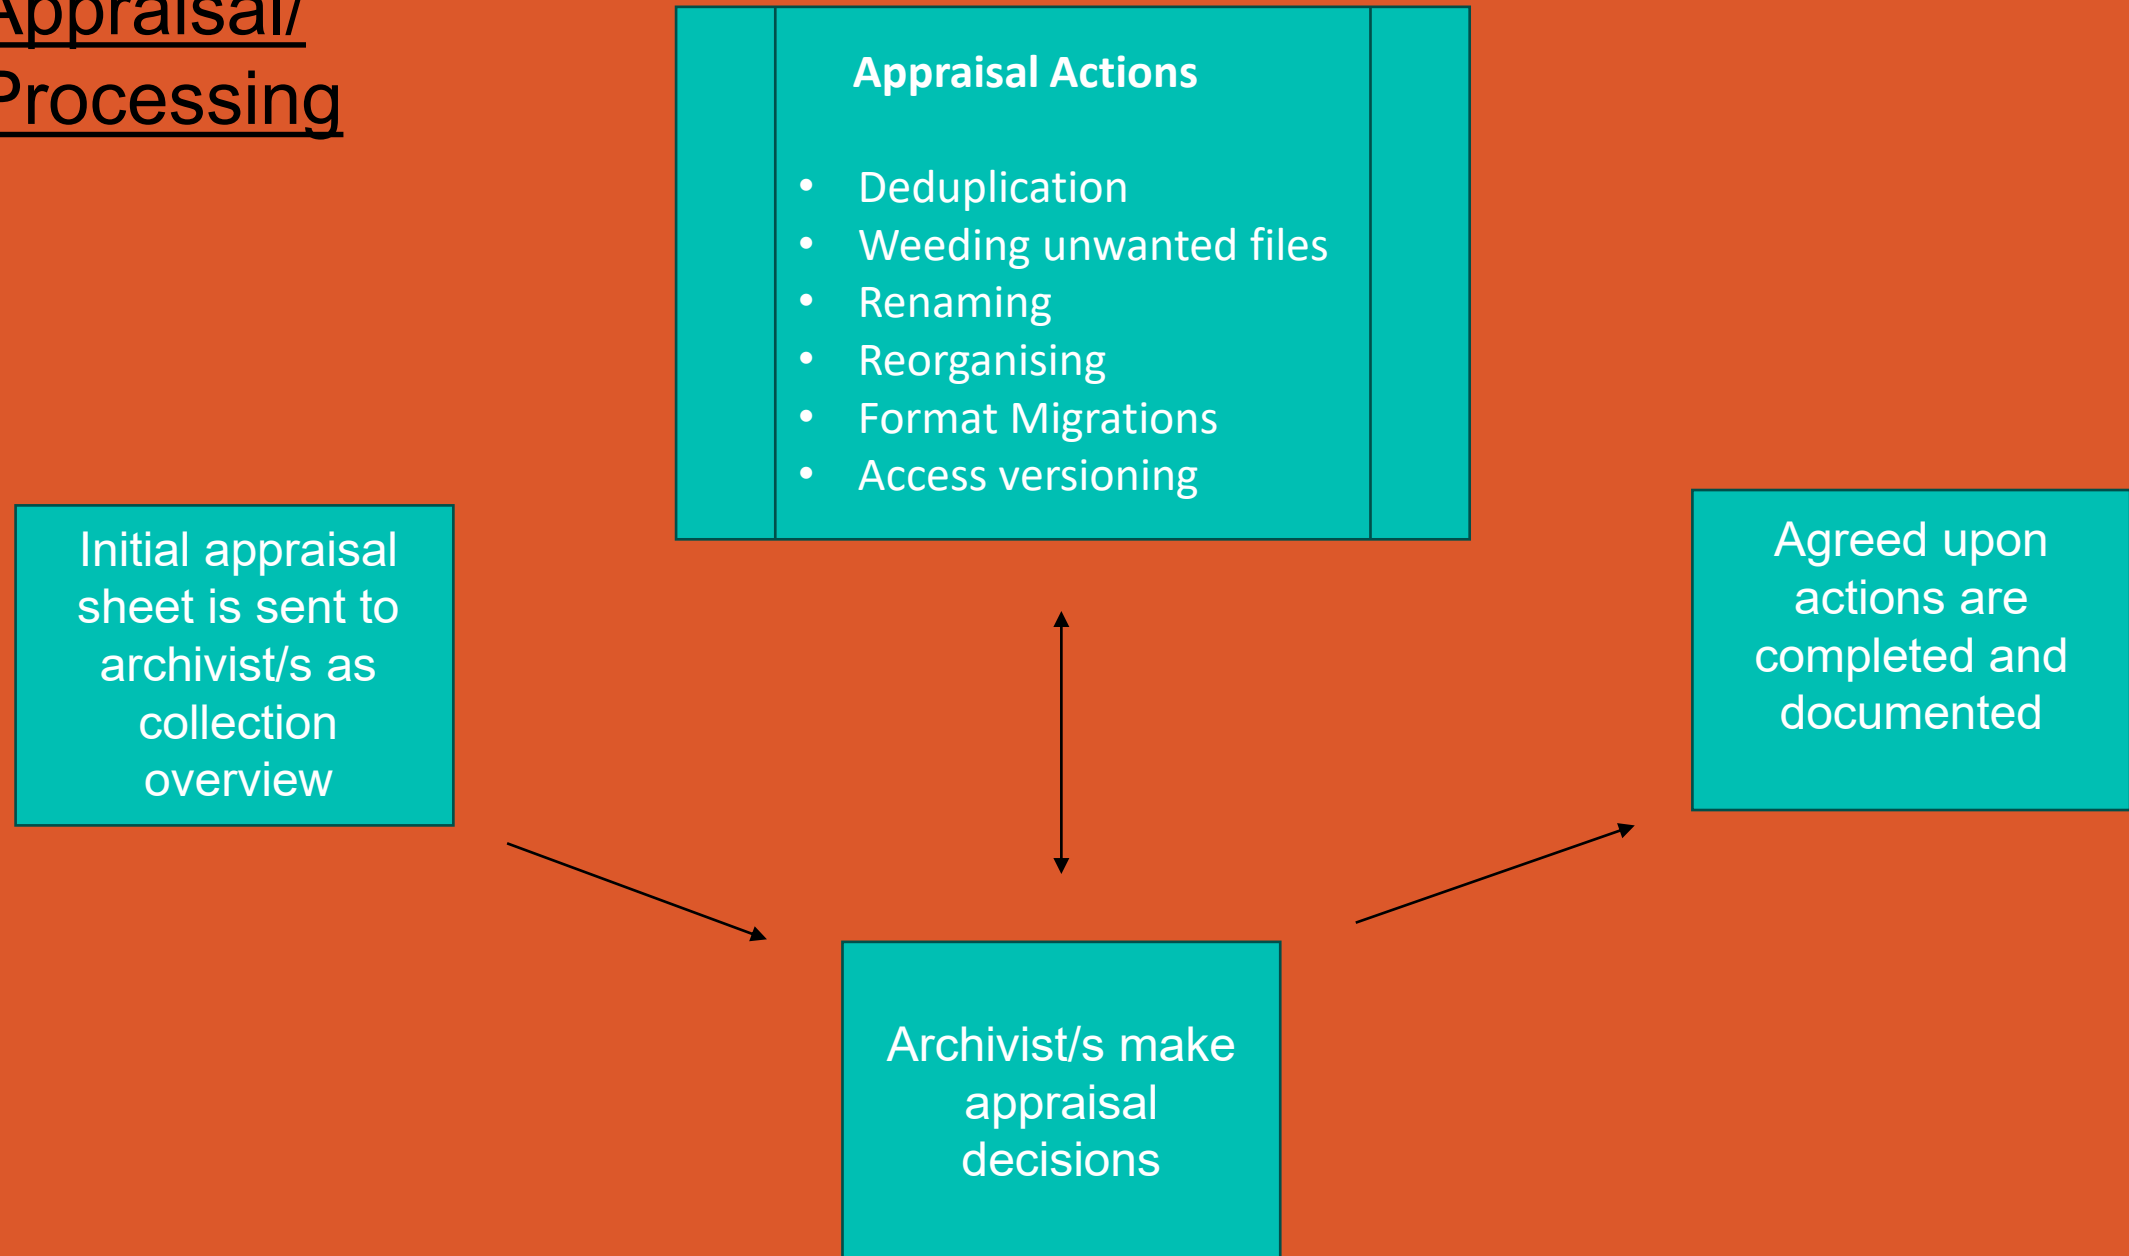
Appraisal/ Processing

Appraisal Actions

- Deduplication
- Weeding unwanted files
- Renaming
- Reorganising
- Format Migrations
- Access versioning

Initial appraisal sheet is sent to archivist/s as collection overview

Agreed upon actions are completed and documented

Archivist/s make appraisal decisions